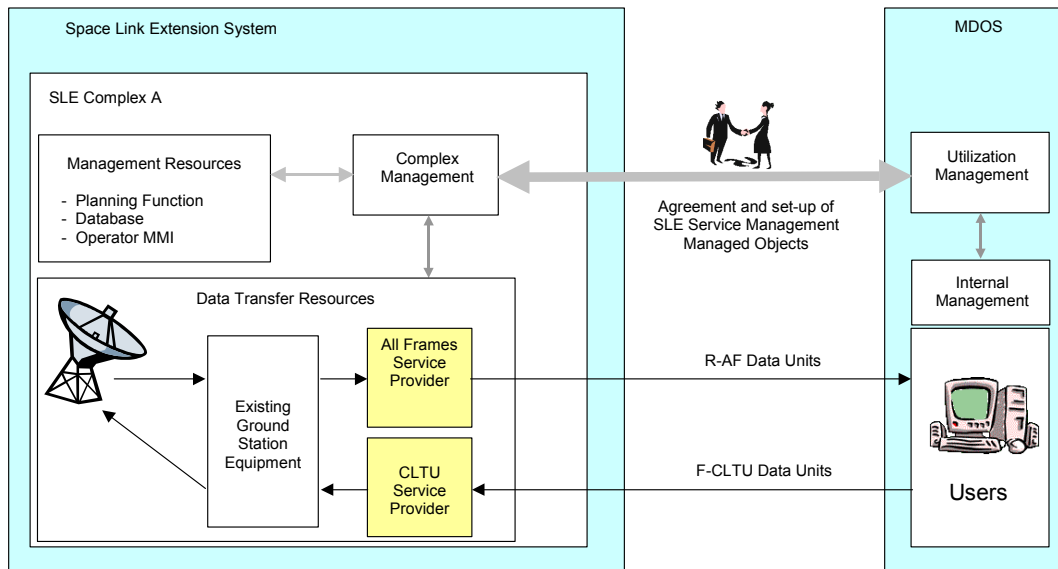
Space Link Extension System

SLE Complex A

Management Resources

- Planning Function
- Database
- Operator MMI

Complex Management

Data Transfer Resources

Existing Ground Station Equipment

All Frames Service Provider

CLTU Service Provider

MDOS

Utilization Management

Agreement and set-up of SLE Service Management Managed Objects

Internal Management

R-AF Data Units

F-CLTU Data Units

Users